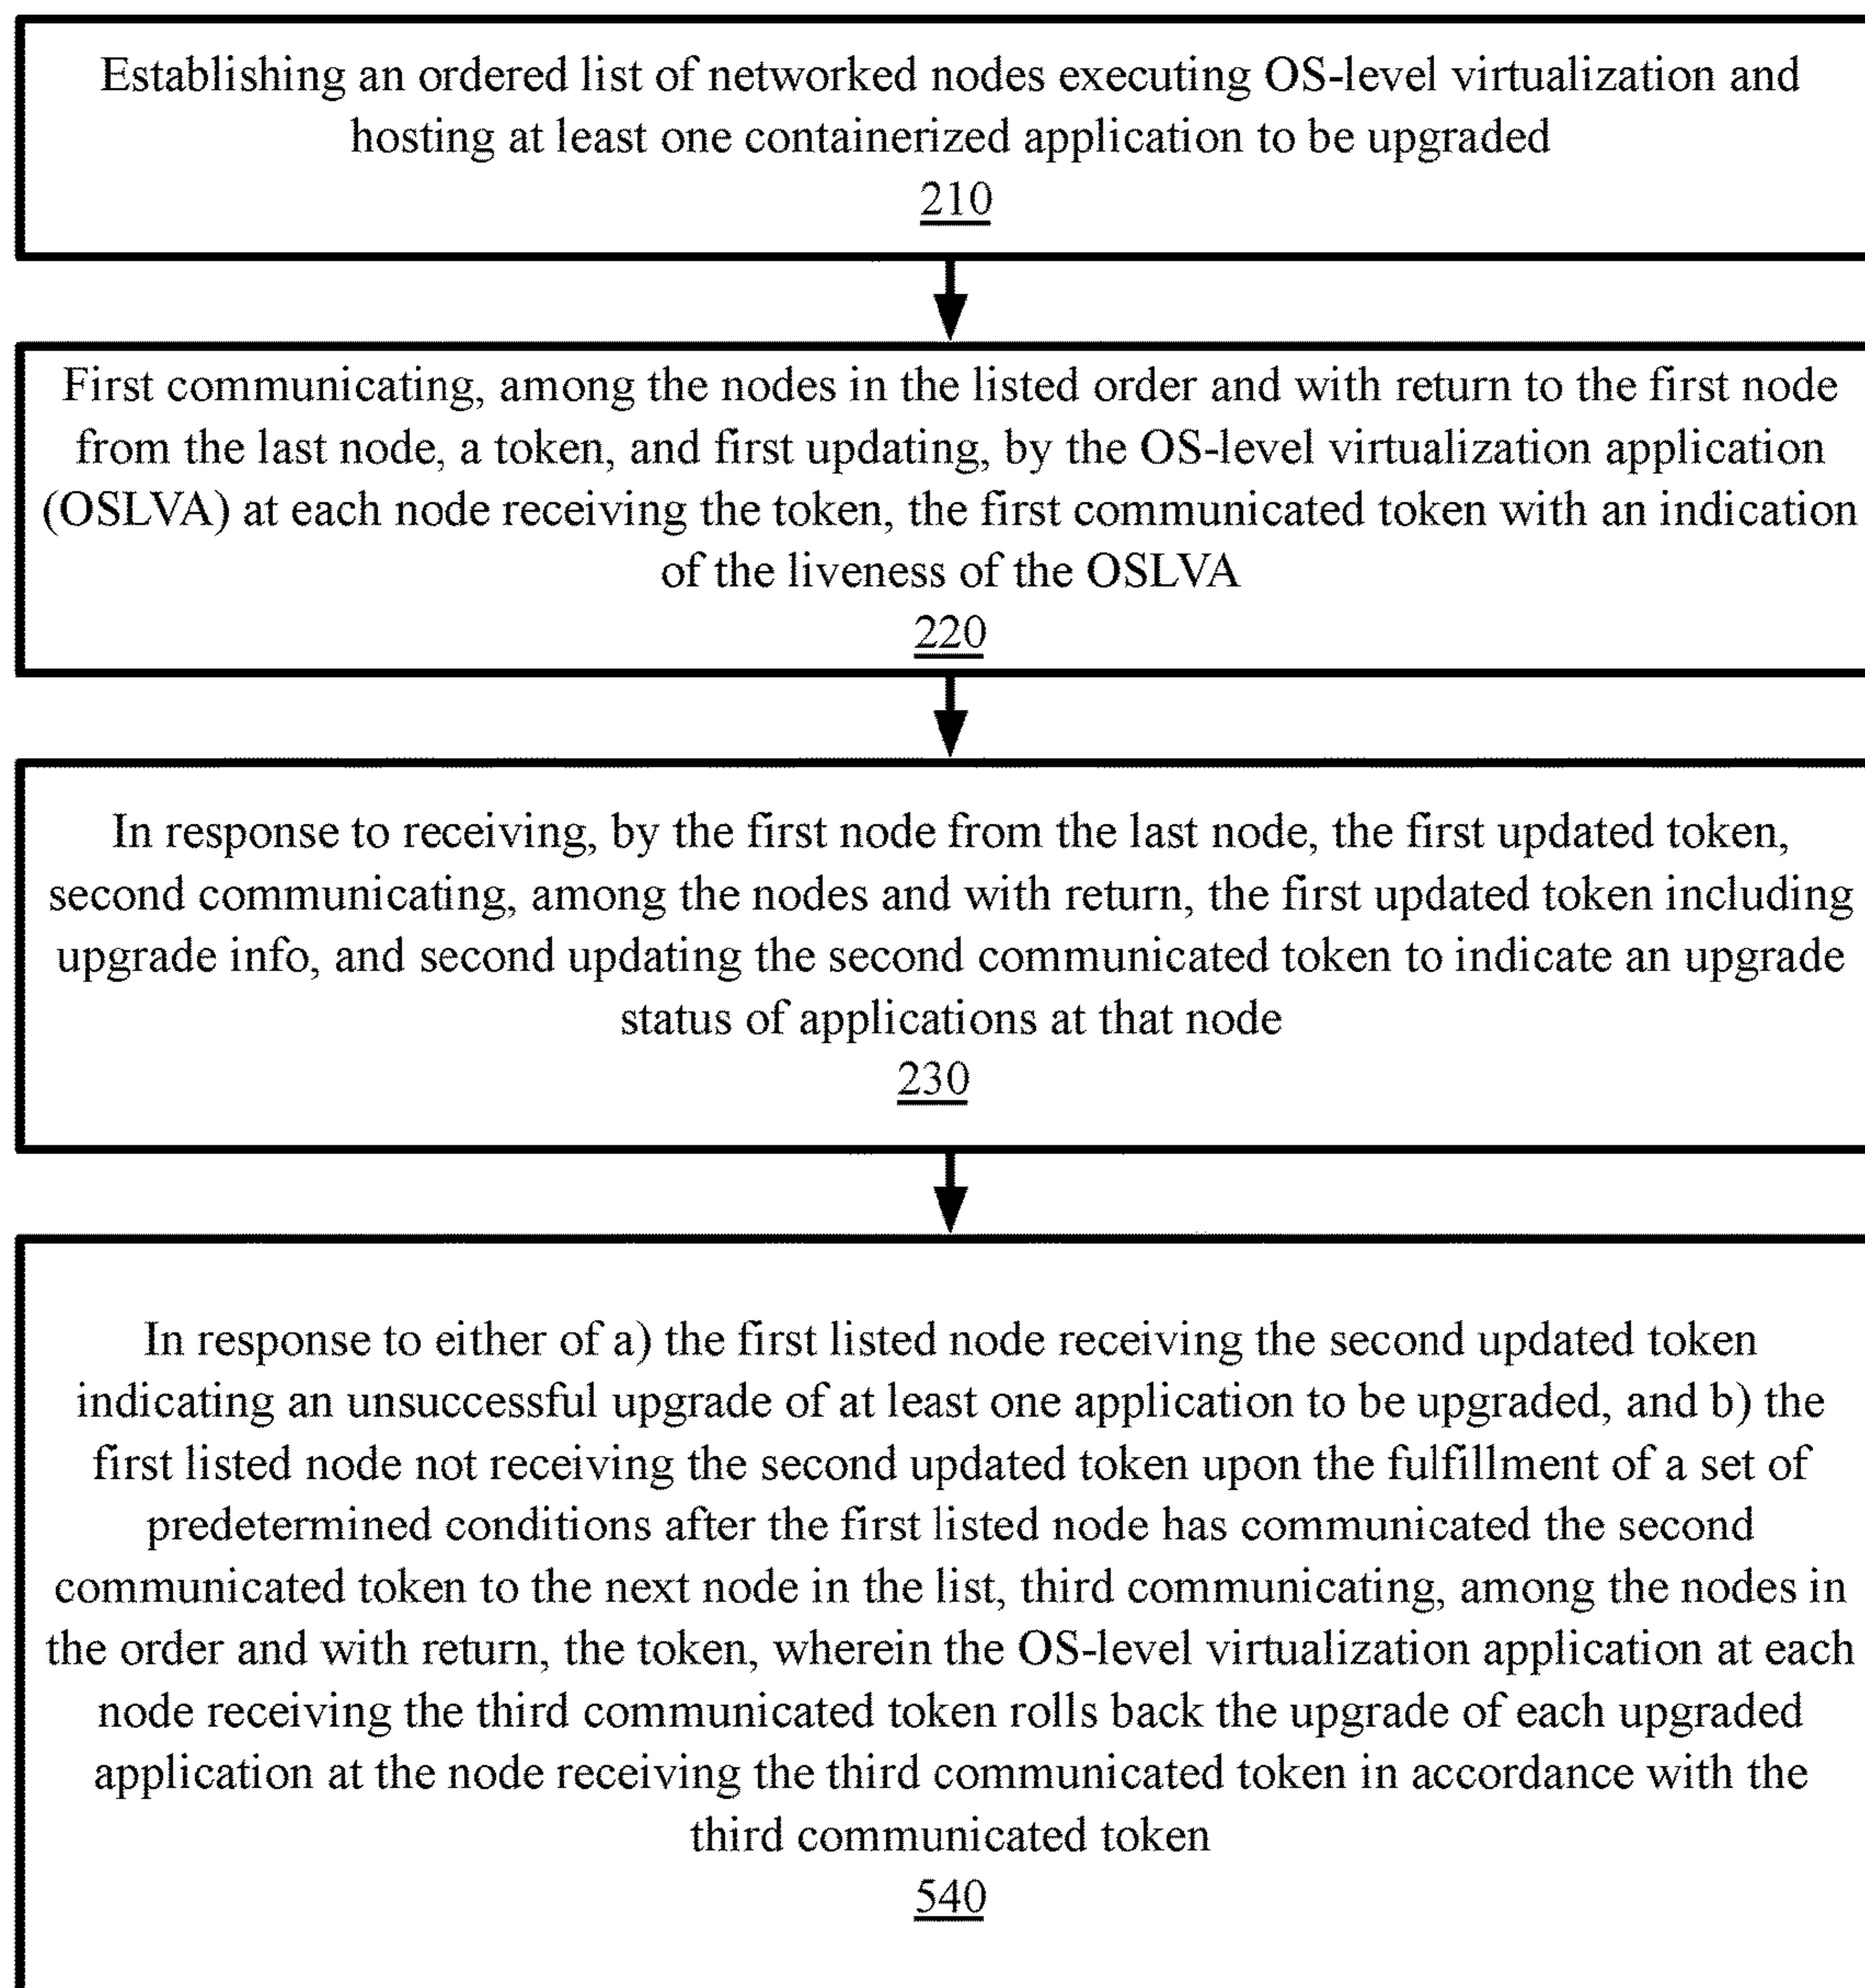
Establishing an ordered list of networked nodes executing OS-level virtualization and hosting at least one containerized application to be upgraded
210

First communicating, among the nodes in the listed order and with return to the first node from the last node, a token, and first updating, by the OS-level virtualization application (OSLVA) at each node receiving the token, the first communicated token with an indication of the liveness of the OSLVA
220

In response to receiving, by the first node from the last node, the first updated token, second communicating, among the nodes and with return, the first updated token including upgrade info, and second updating the second communicated token to indicate an upgrade status of applications at that node
230

In response to either of a) the first listed node receiving the second updated token indicating an unsuccessful upgrade of at least one application to be upgraded, and b) the first listed node not receiving the second updated token upon the fulfillment of a set of predetermined conditions after the first listed node has communicated the second communicated token to the next node in the list, third communicating, among the nodes in the order and with return, the token, wherein the OS-level virtualization application at each node receiving the third communicated token rolls back the upgrade of each upgraded application at the node receiving the third communicated token in accordance with the third communicated token
540